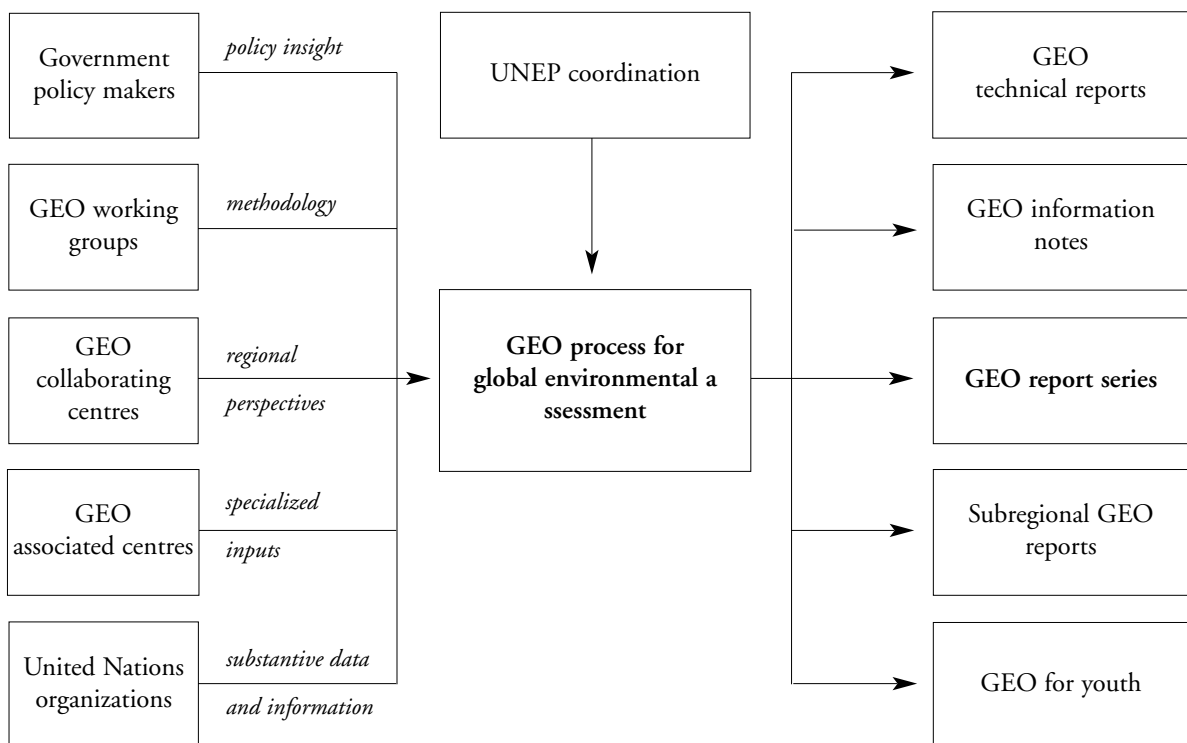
Government policy makers

policy insight

GEO working groups

methodology

GEO collaborating centres

regional perspectives

GEO associated centres

specialized inputs

United Nations organizations

substantive data and information

UNEP coordination

**GEO process for global environmental a ssessment**

GEO technical reports

GEO information notes

**GEO report series**

Subregional GEO reports

GEO for youth